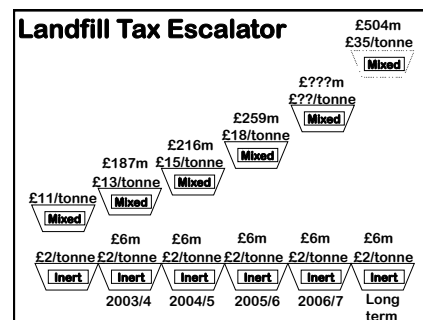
Landfill Tax Escalator

£504m
£35/tonne
Mixed

£???m
£??/tonne
Mixed

£259m
£18/tonne
Mixed

£216m
£15/tonne
Mixed

£187m
£13/tonne
Mixed

£11/tonne
Mixed

£2/tonne
Inert

£6m
£2/tonne
Inert
2003/4

£6m
£2/tonne
Inert
2004/5

£6m
£2/tonne
Inert
2005/6

£6m
£2/tonne
Inert
2006/7

£6m
£2/tonne
Inert
Long term